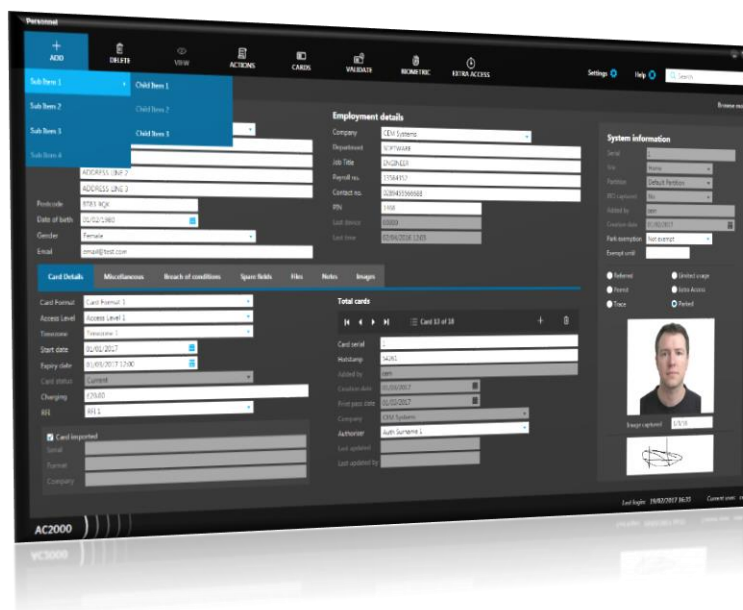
Personnel

ADD
DELETE
VIEW
ACTIONS
CARDS
VALIDATE
BIOMETRIC
EXTRA ACCESS
Settings
Help
Search

Sub Item 1
Child Item 1
Sub Item 2
Child Item 2
Sub Item 3
Child Item 3
Sub Item 4

Browse mo

ADDRESS LINE 2
ADDRESS LINE 3
Postcode BT83 4QX
Date of birth 01/02/1980
Gender Female
Email email@test.com

Employment details
Company CEM Systems
Department SOFTWARE
Job Title ENGINEER
Payroll no. 12584952
Contact no. 02894556868
PIN 1468
Last device 03000
Last time 03/06/2016 12:03

System information
Serial
Site None
Partition Default Partition
BEI captured No
Added by sam
Creation date 01/02/2017
Park exemption Not exempt
Exempt until

Referred
Limited usage
Barred
Extra Access
Trace
Parked
Image captured 1/3/16

Card Details
Miscellaneous
Breach of conditions
Spare fields
Files
Notes
Images

Card Format Card Format 1
Access Level Access Level 1
Timezone Timezone 1
Start date 01/01/2017
Expiry date 01/01/2017 12:00
Card status Current
Charging £29.60
BEI BEI 1

Card imported
Serial
Format
Company

Total cards
Card 13 of 18
Card serial 1
Hotstamp 54061
Added by sam
Creation date 01/02/2017
Print pass date 01/02/2017
Company CEM Systems
Authoriser Auth Surname 1
Last updated
Last updated by

Last login 19/02/2017 16:35
Current user

AC2000